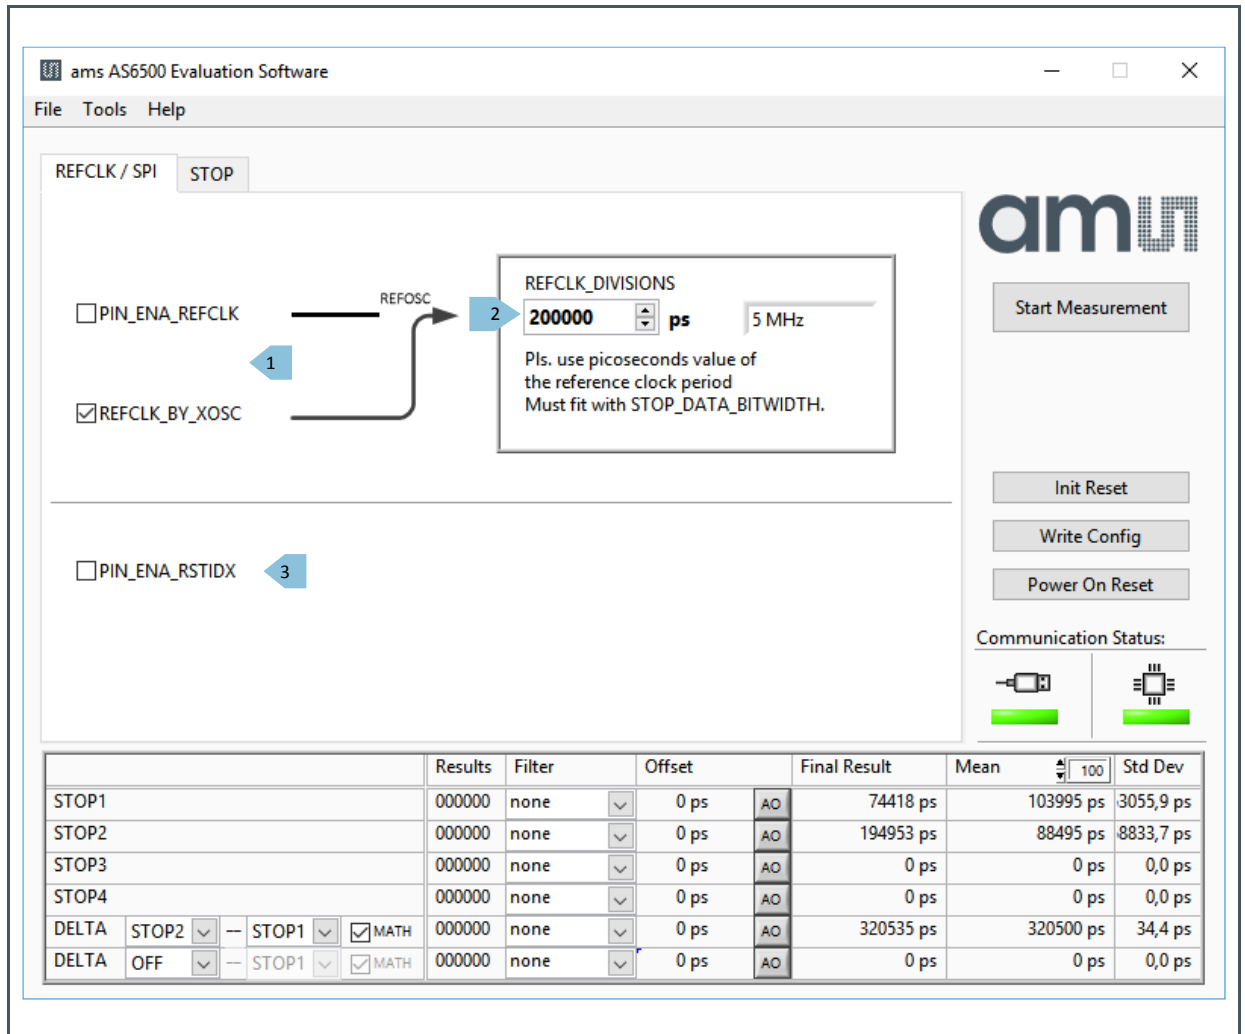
ams AS6500 Evaluation Software

File Tools Help

REFCLK / SPI STOP

PIN_ENA_REFCLK

REFOSC

2

REFCLK_DIVISIONS

200000 ps 5 MHz

Pls. use picoseconds value of the reference clock period Must fit with STOP_DATA_BITWIDTH.

1

☑REFCLK_BY_XOSC

PIN_ENA_RSTIDX

3

Start Measurement

Init Reset

Write Config

Power On Reset

Communication Status:

| | Results | Filter | Offset | | Final Result | Mean 100 | Std Dev |
|---|---|---|---|---|---|---|---|
| STOP1 | 000000 | none | 0 ps | AO | 74418 ps | 103995 ps | 3055,9 ps |
| STOP2 | 000000 | none | 0 ps | AO | 194953 ps | 88495 ps | 8833,7 ps |
| STOP3 | 000000 | none | 0 ps | AO | 0 ps | 0 ps | 0,0 ps |
| STOP4 | 000000 | none | 0 ps | AO | 0 ps | 0 ps | 0,0 ps |
| DELTA STOP2 -- STOP1 MATH | 000000 | none | 0 ps | AO | 320535 ps | 320500 ps | 34,4 ps |
| DELTA OFF -- STOP1 MATH | 000000 | none | 0 ps | AO | 0 ps | 0 ps | 0,0 ps |